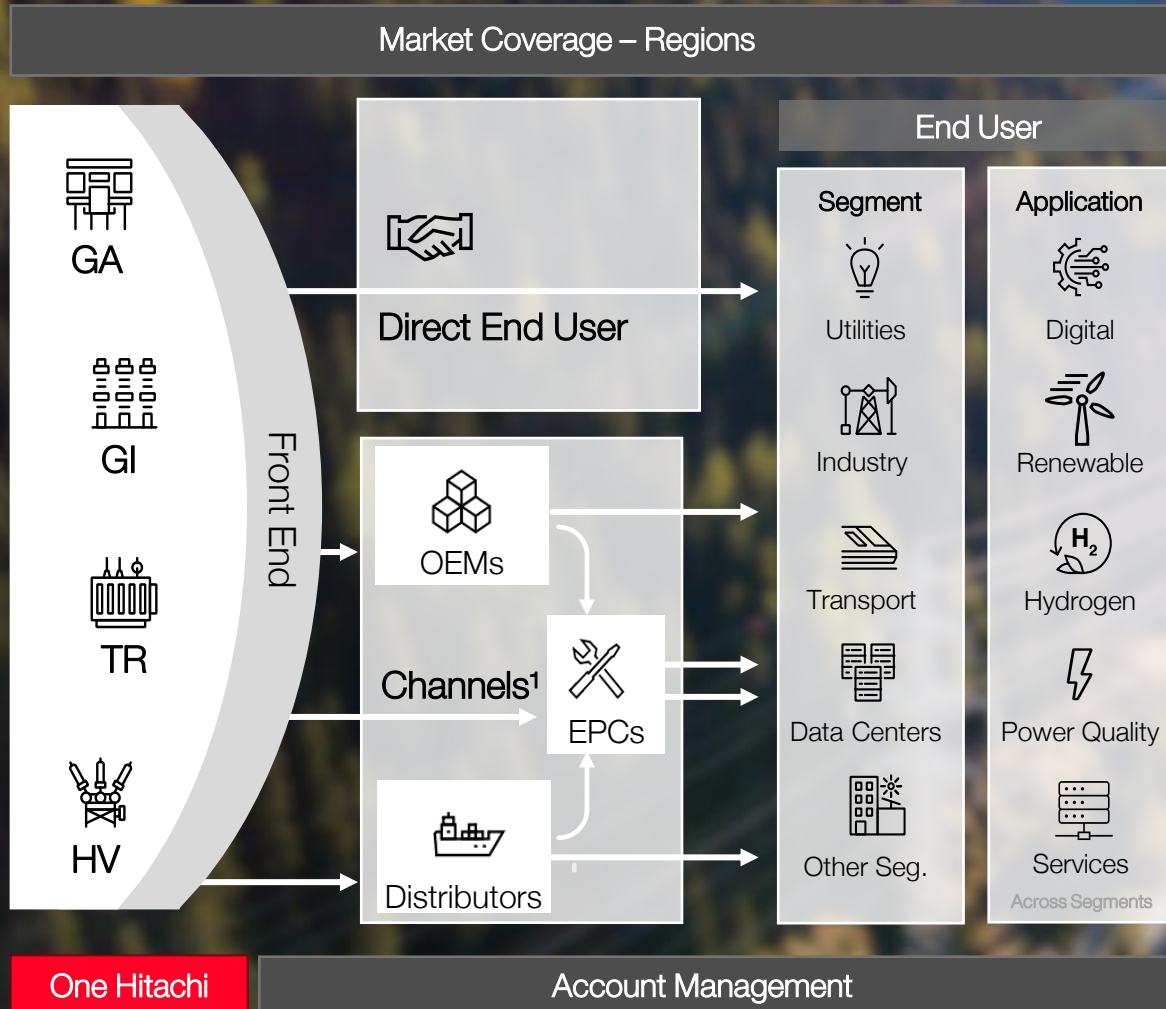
Market Coverage – Regions

GA

GI

TR

HV

Front End

Direct End User

OEMs

Channels¹

EPCs

Distributors

End User

Segment

Utilities

Industry

Transport

Data Centers

Other Seg.

Application

Digital

Renewable

$H_2$

Hydrogen

Power Quality

Services

Across Segments

One Hitachi

Account Management